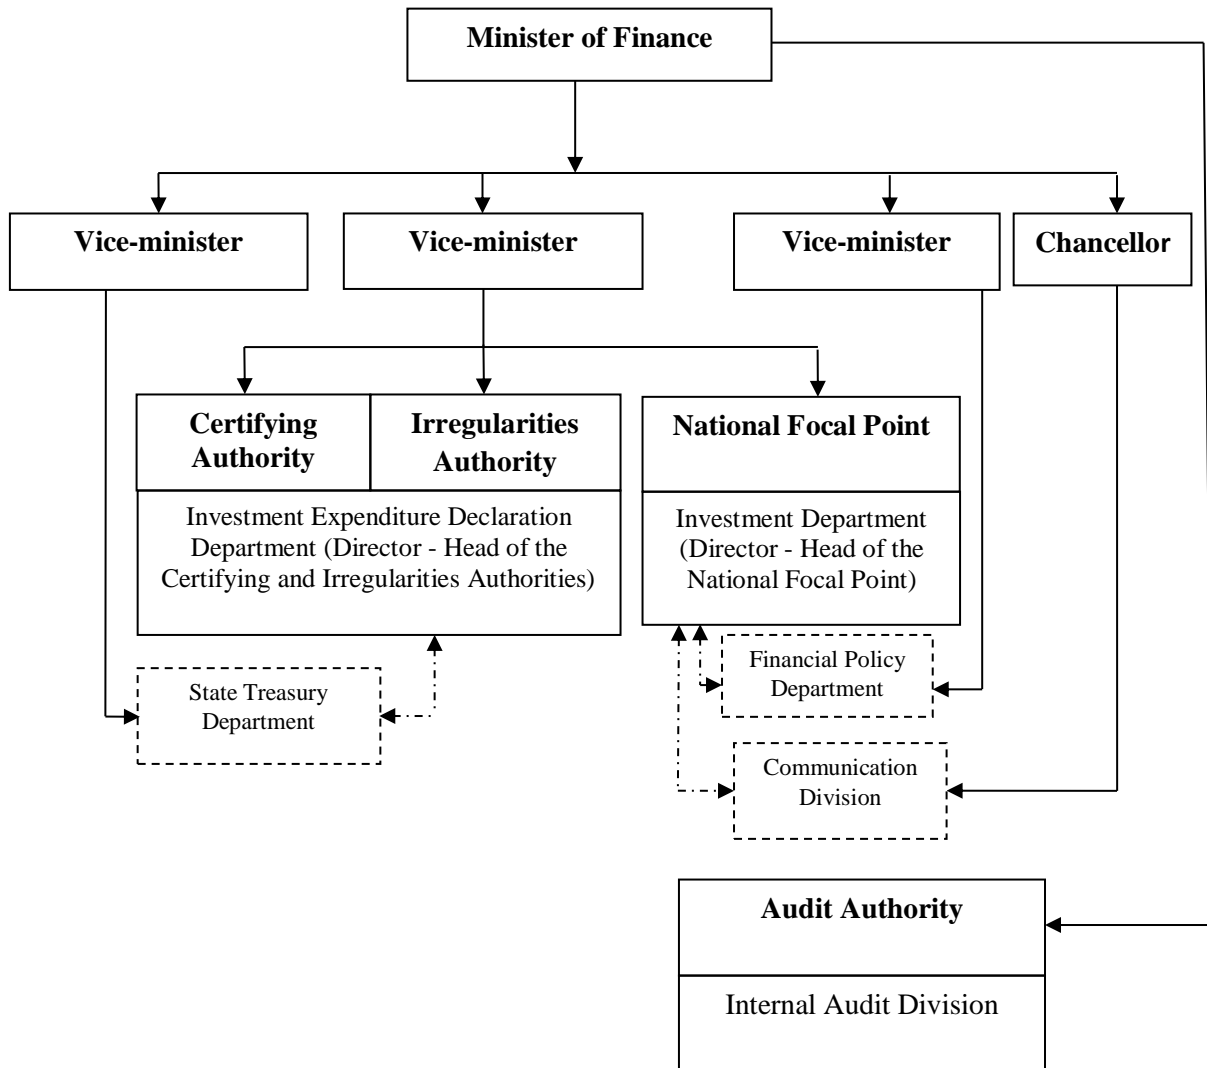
Minister of Finance

Vice-minister

Vice-minister

Vice-minister

Chancellor

Certifying Authority

Irregularities Authority

Investment Expenditure Declaration Department (Director - Head of the Certifying and Irregularities Authorities)

National Focal Point

Investment Department (Director - Head of the National Focal Point)

State Treasury Department

Financial Policy Department

Communication Division

Audit Authority

Internal Audit Division